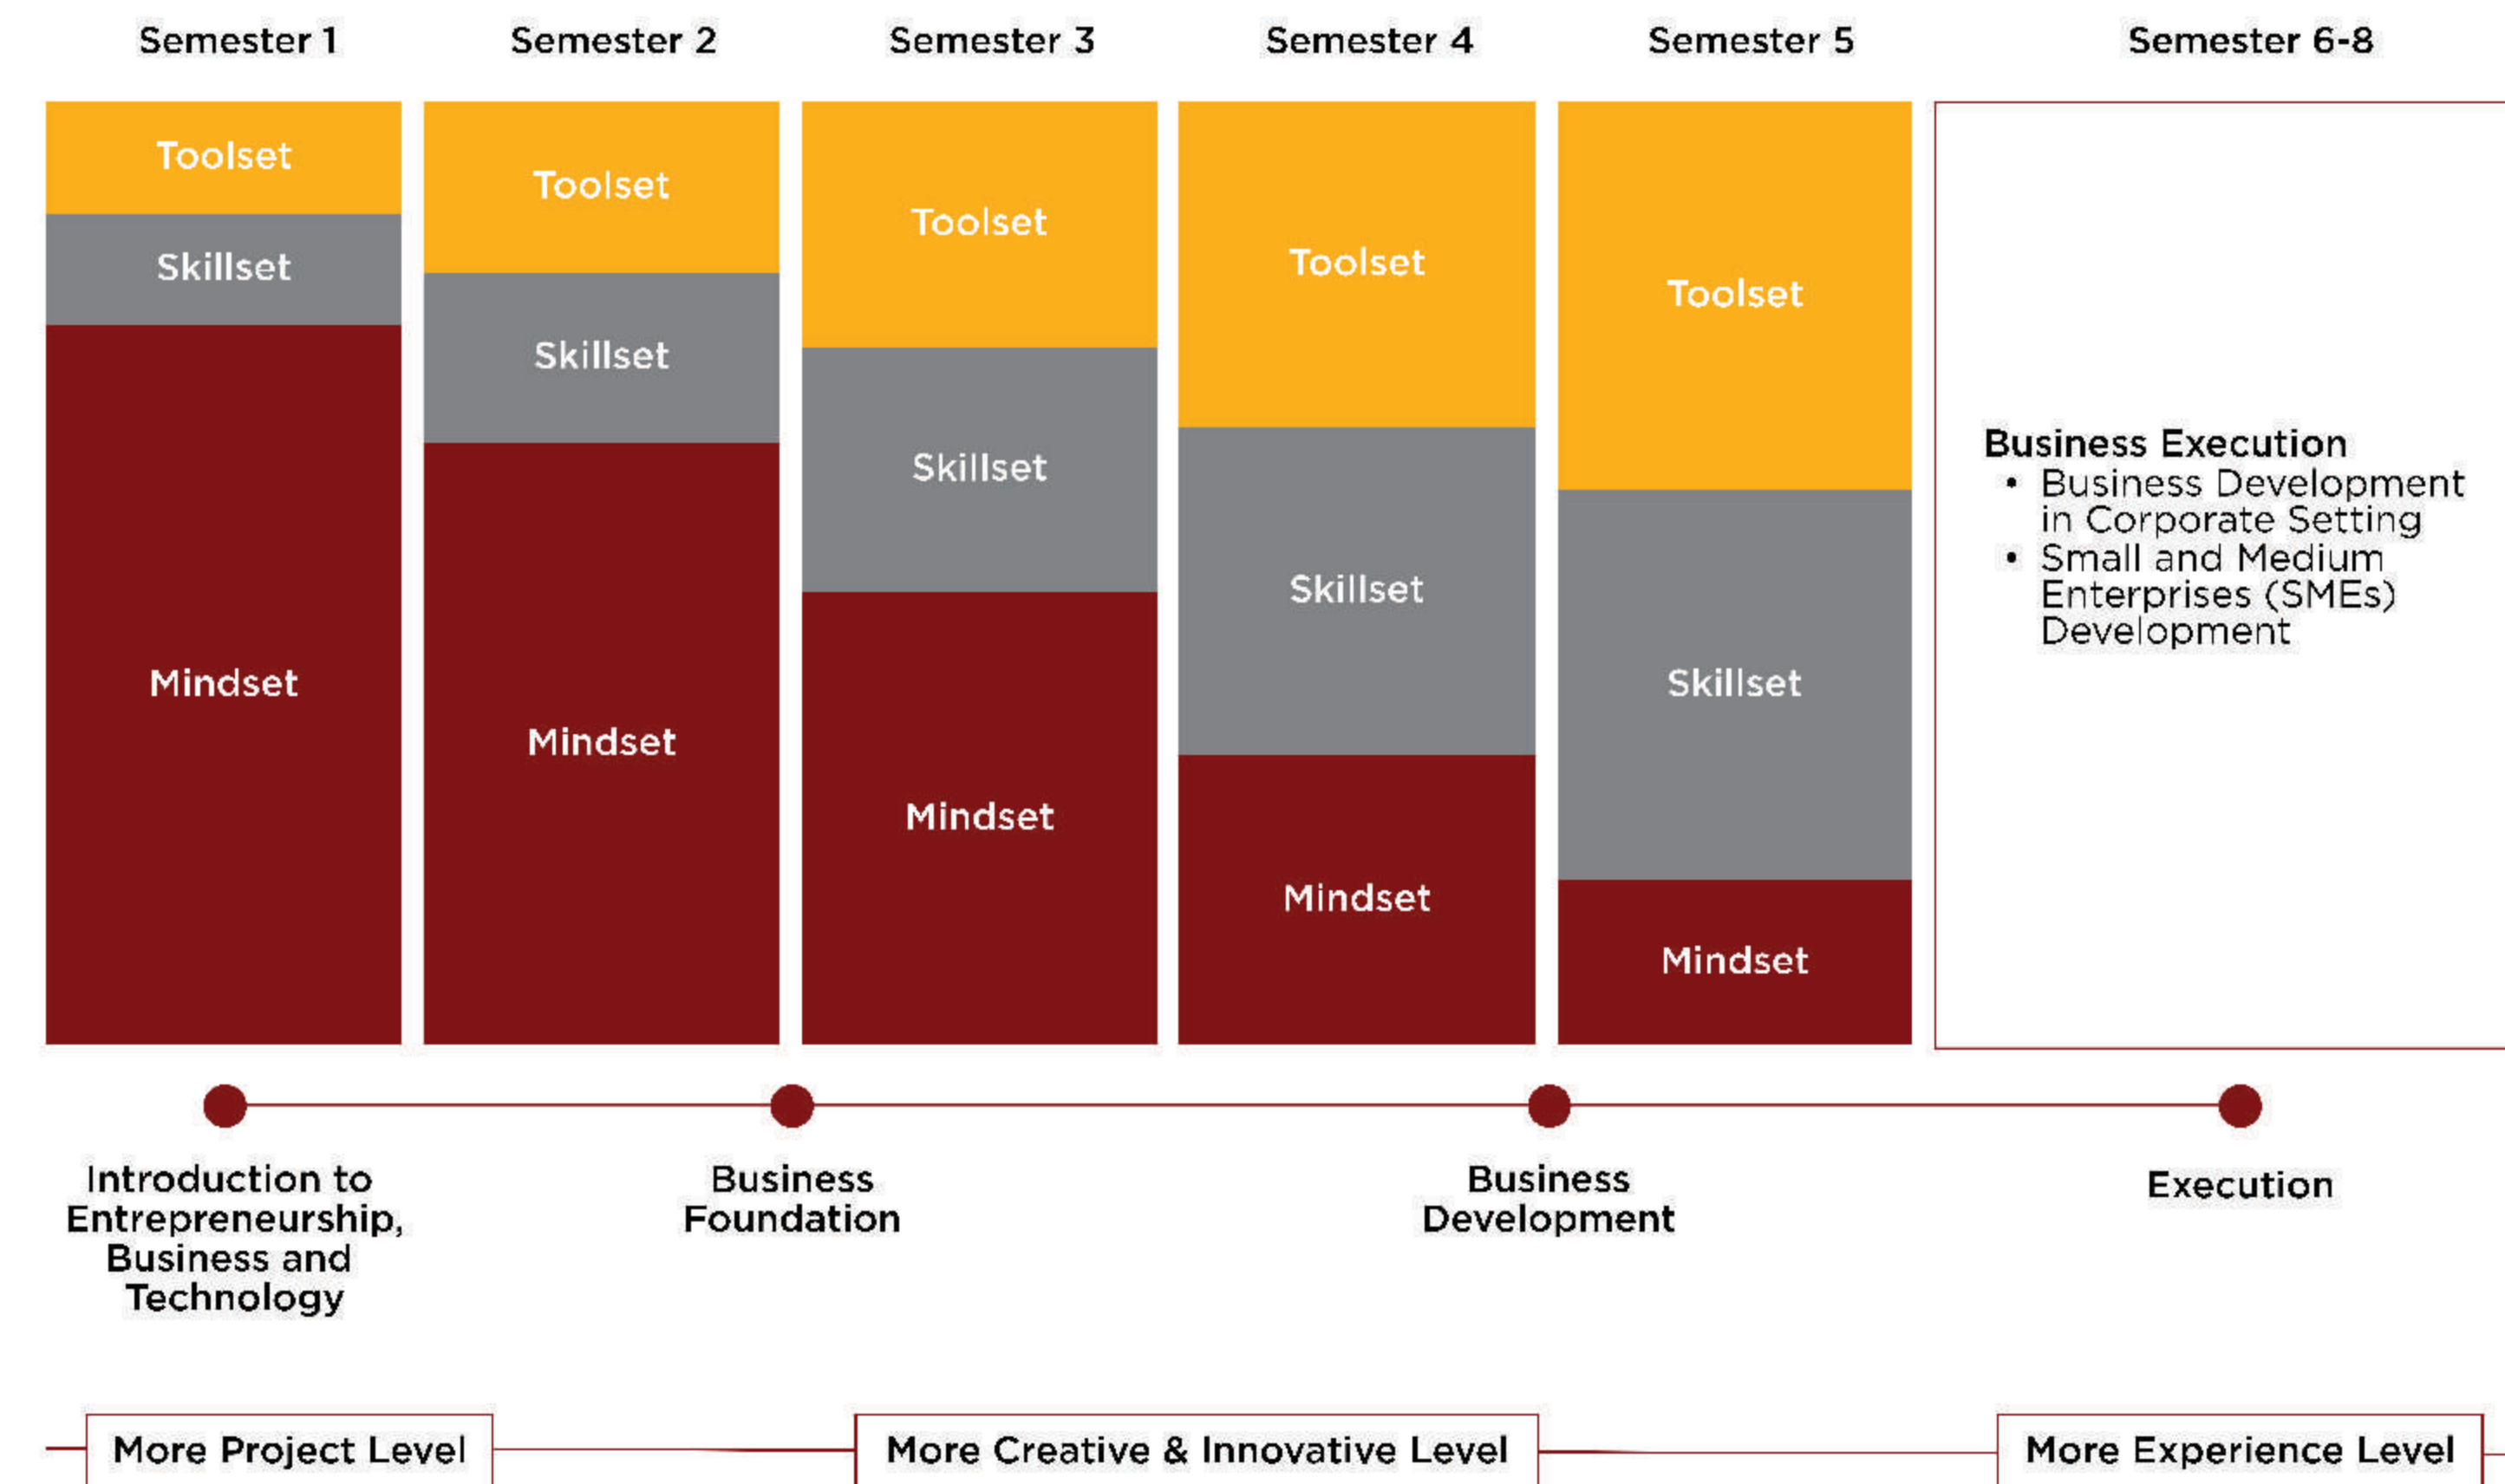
| Semester 1 | Semester 2 | Semester 3 | Semester 4 | Semester 5 | Semester 6-8 |
|---|---|---|---|---|---|
| Toolset | Toolset | Toolset | Toolset | Toolset | |
| Skillset | Skillset | Skillset | Skillset | Skillset | |
| Mindset | Mindset | Mindset | Mindset | Mindset | |

Business Execution
• Business Development in Corporate Setting
• Small and Medium Enterprises (SMEs) Development

Introduction to Entrepreneurship, Business and Technology

Business Foundation

Business Development

Execution

More Project Level

More Creative & Innovative Level

More Experience Level